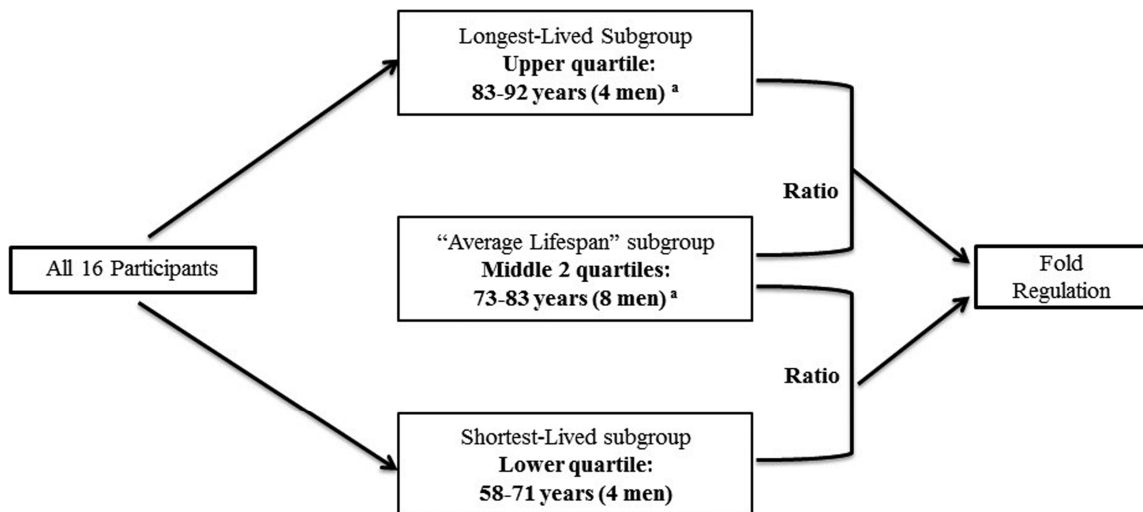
Longest-Lived Subgroup
**Upper quartile:**
**83-92 years (4 men) ᵃ**

Ratio

All 16 Participants

"Average Lifespan" subgroup
**Middle 2 quartiles:**
**73-83 years (8 men) ᵃ**

Fold Regulation

Ratio

Shortest-Lived subgroup
**Lower quartile:**
**58-71 years (4 men)**